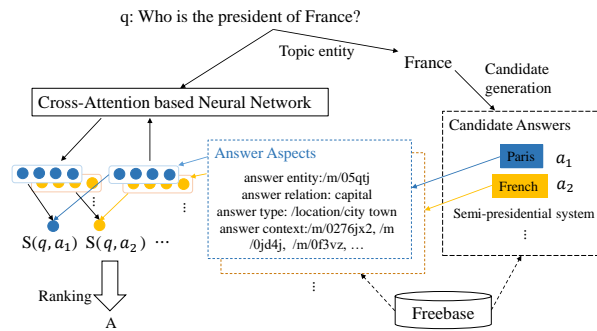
q: Who is the president of France?

Topic entity

France

Candidate generation

Cross-Attention based Neural Network

Candidate Answers

Paris $a_1$

French $a_2$

Semi-presidential system

⋮

Answer Aspects

answer entity:/m/05qtj
answer relation: capital
answer type: /location/city town
answer context:/m/0276jx2, /m/0jd4j, /m/0f3vz, …

⋮

⋮

⋮

$S(q, a_1)$ $S(q, a_2)$ ⋯

Ranking

A

Freebase